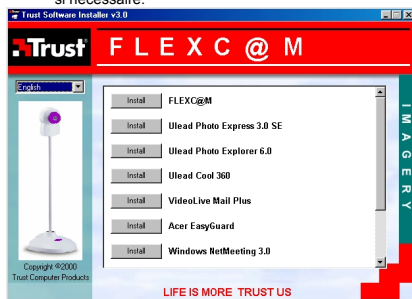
si nécessaire.

Trust Software Installer v3.0

Trust

F L E X C @ M

English

Install FLEXC@M

Install Ulead Photo Express 3.0 SE

Install Ulead Photo Explorer 6.0

Install Ulead Cool 360

Install VideoLive Mail Plus

Install Acer EasyGuard

Install Windows NetMeeting 3.0

I M A G E R Y

Copyright ©2000 Trust Computer Products

LIFE IS MORE TRUST US